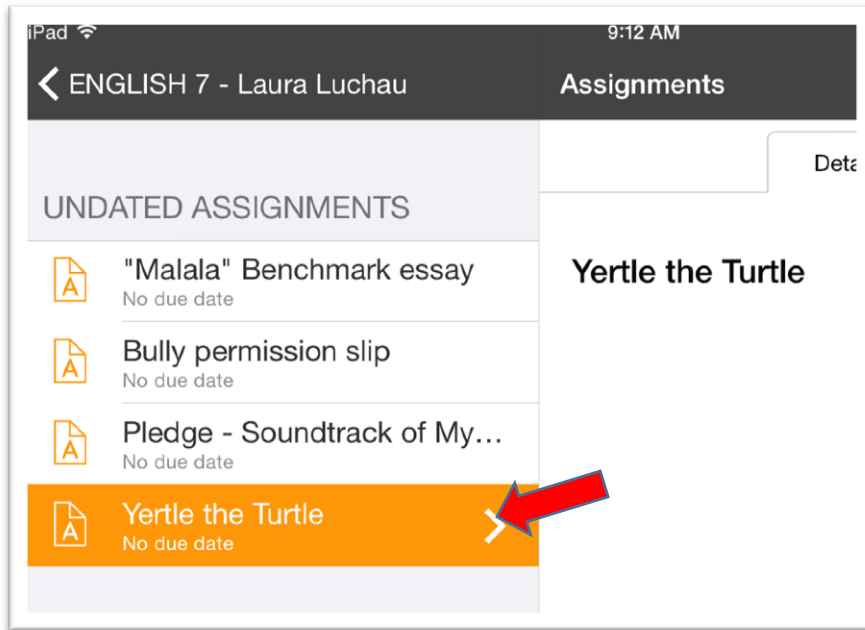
iPad
9:12 AM
ENGLISH 7 - Laura Luchau
Assignments

Deta

UNDATED ASSIGNMENTS

"Malala" Benchmark essay
No due date

Bully permission slip
No due date

Pledge - Soundtrack of My…
No due date

Yertle the Turtle
No due date

Yertle the Turtle